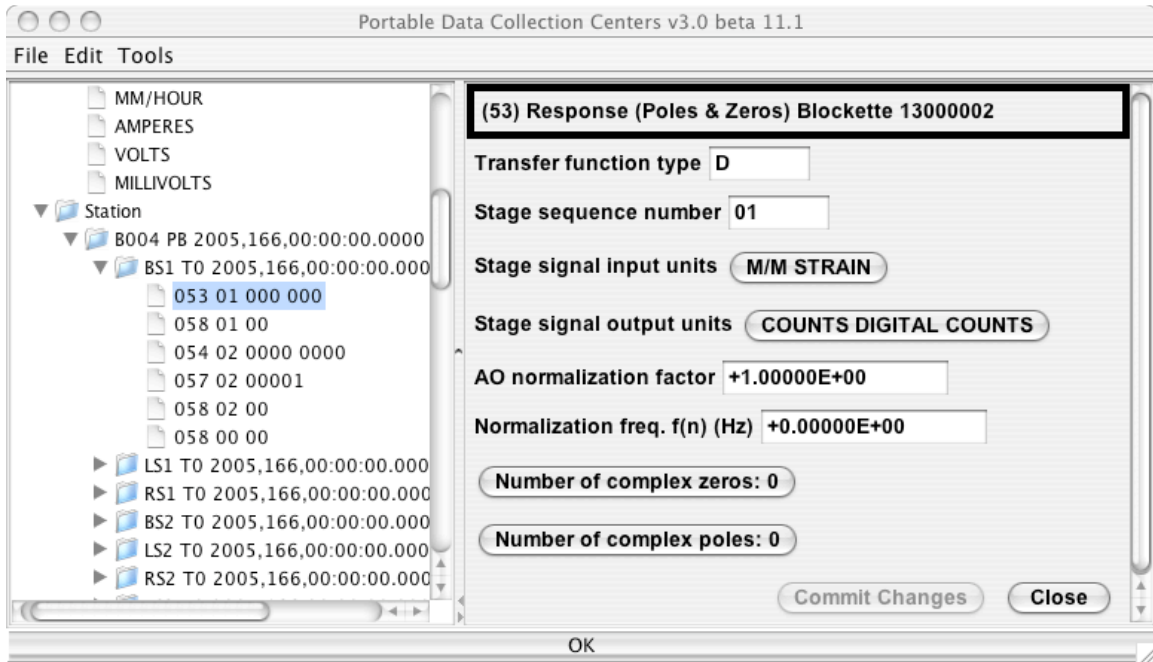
Portable Data Collection Centers v3.0 beta 11.1

File Edit Tools

MM/HOUR
AMPERES
VOLTS
MILLIVOLTS
Station
B004 PB 2005,166,00:00:00.0000
BS1 T0 2005,166,00:00:00.000
053 01 000 000
058 01 00
054 02 0000 0000
057 02 00001
058 02 00
058 00 00
LS1 T0 2005,166,00:00:00.000
RS1 T0 2005,166,00:00:00.000
BS2 T0 2005,166,00:00:00.000
LS2 T0 2005,166,00:00:00.000
RS2 T0 2005,166,00:00:00.000

(53) Response (Poles & Zeros) Blockette 13000002

Transfer function type D

Stage sequence number 01

Stage signal input units M/M STRAIN

Stage signal output units COUNTS DIGITAL COUNTS

AO normalization factor +1.00000E+00

Normalization freq. f(n) (Hz) +0.00000E+00

Number of complex zeros: 0

Number of complex poles: 0

Commit Changes Close

OK